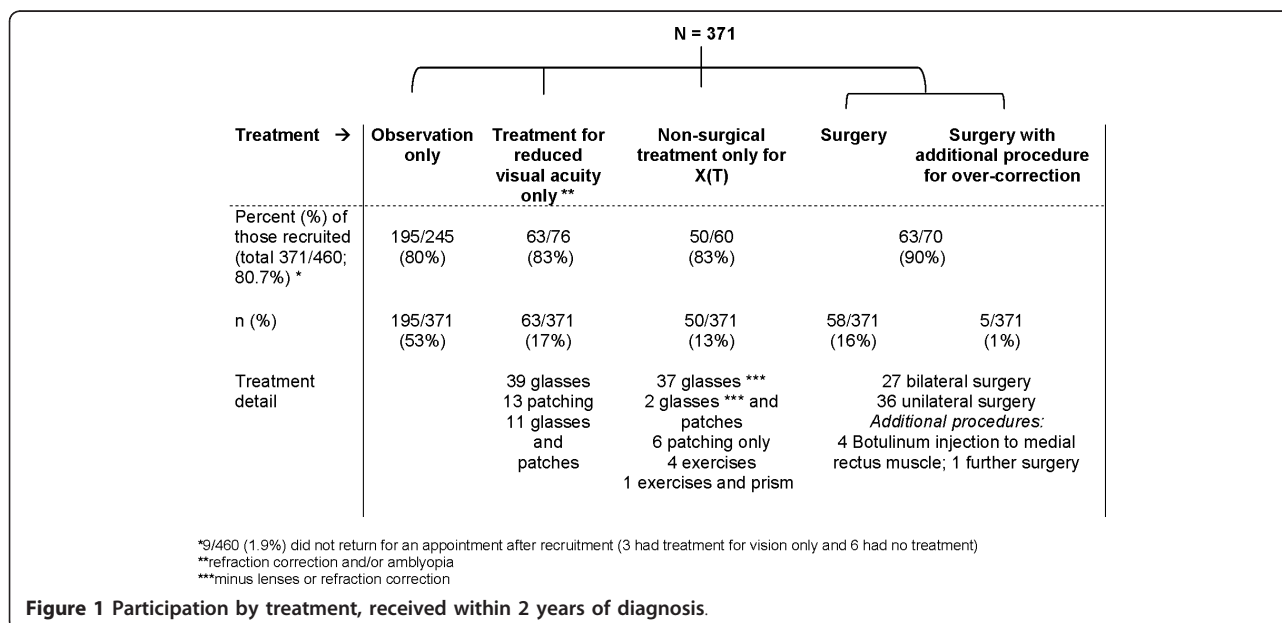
N = 371

| Treatment → | Observation only | Treatment for reduced visual acuity only ** | Non-surgical treatment only for X(T) | Surgery | Surgery with additional procedure for over-correction |
|---|---|---|---|---|---|
| Percent (%) of those recruited (total 371/460; 80.7%) * | 195/245 (80%) | 63/76 (83%) | 50/60 (83%) | 63/70 (90%) | |
| n (%) | 195/371 (53%) | 63/371 (17%) | 50/371 (13%) | 58/371 (16%) | 5/371 (1%) |
| Treatment detail | | 39 glasses 13 patching 11 glasses and patches | 37 glasses *** 2 glasses *** and patches 6 patching only 4 exercises 1 exercises and prism | 27 bilateral surgery 36 unilateral surgery *Additional procedures:* 4 Botulinum injection to medial rectus muscle; 1 further surgery | |

*9/460 (1.9%) did not return for an appointment after recruitment (3 had treatment for vision only and 6 had no treatment)
**refraction correction and/or amblyopia
***minus lenses or refraction correction

Figure 1 Participation by treatment, received within 2 years of diagnosis.